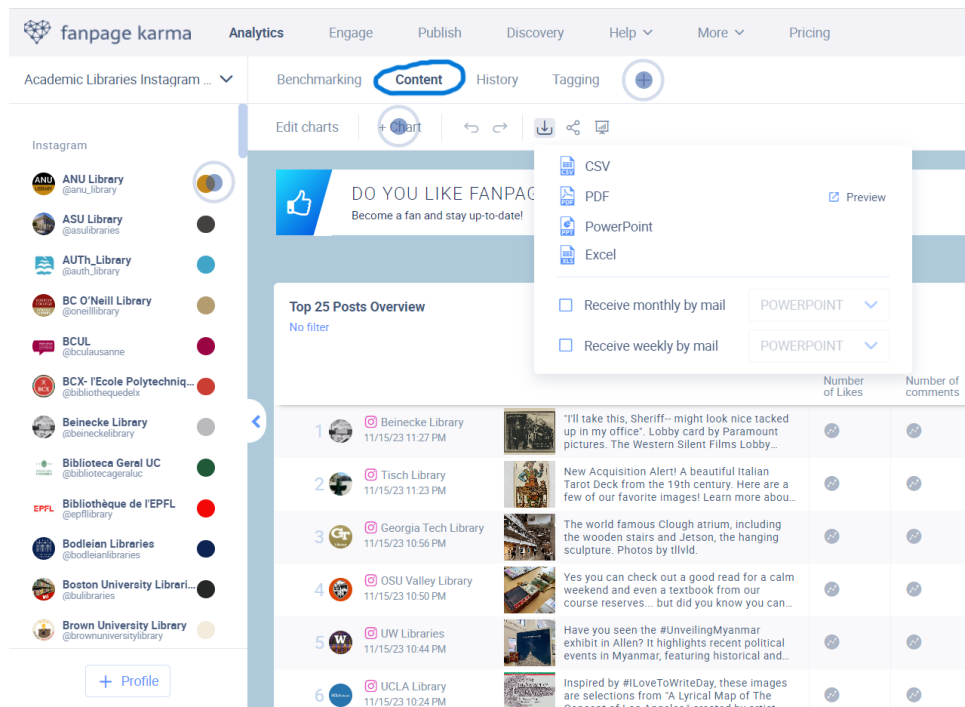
fanpage karma Analytics Engage Publish Discovery Help More Pricing

Academic Libraries Instagram ...

Benchmarking Content History Tagging

Edit charts + Chart

CSV
PDF Preview
PowerPoint
Excel

Receive monthly by mail POWERPOINT
Receive weekly by mail POWERPOINT

Instagram

ANU Library @anu_library
ASU Library @asulibraries
AUTh_Library @auth_library
BC O'Neill Library @oneilllibrary
BCUL @bculausanne
BCX- l'Ecole Polytechniq... @bibliothequedelx
Beinecke Library @beineckelibrary
Biblioteca Geral UC @bibliotecageraluc
Bibliothèque de l'EPFL @epfllibrary
Bodleian Libraries @bodleianlibraries
Boston University Librari... @bulibraries
Brown University Library @brownuniversitylibrary

+ Profile

DO YOU LIKE FANPAG
Become a fan and stay up-to-date!

Top 25 Posts Overview
No filter

Number of Likes | Number of comments

| | | | |
|---|---|---|---|
| 1 | Beinecke Library 11/15/23 11:27 PM | "I'll take this, Sheriff-- might look nice tacked up in my office". Lobby card by Paramount pictures. The Western Silent Films Lobby... | |
| 2 | Tisch Library 11/15/23 11:23 PM | New Acquisition Alert! A beautiful Italian Tarot Deck from the 19th century. Here are a few of our favorite images! Learn more abou... | |
| 3 | Georgia Tech Library 11/15/23 10:56 PM | The world famous Clough atrium, including the wooden stairs and Jetson, the hanging sculpture. Photos by tllvld. | |
| 4 | OSU Valley Library 11/15/23 10:50 PM | Yes you can check out a good read for a calm weekend and even a textbook from our course reserves... but did you know you can... | |
| 5 | UW Libraries 11/15/23 10:44 PM | Have you seen the #UnveilingMyanmar exhibit in Allen? It highlights recent political events in Myanmar, featuring historical and... | |
| 6 | UCLA Library 11/15/23 10:24 PM | Inspired by #ILoveToWriteDay, these images are selections from "A Lyrical Map of The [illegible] | |